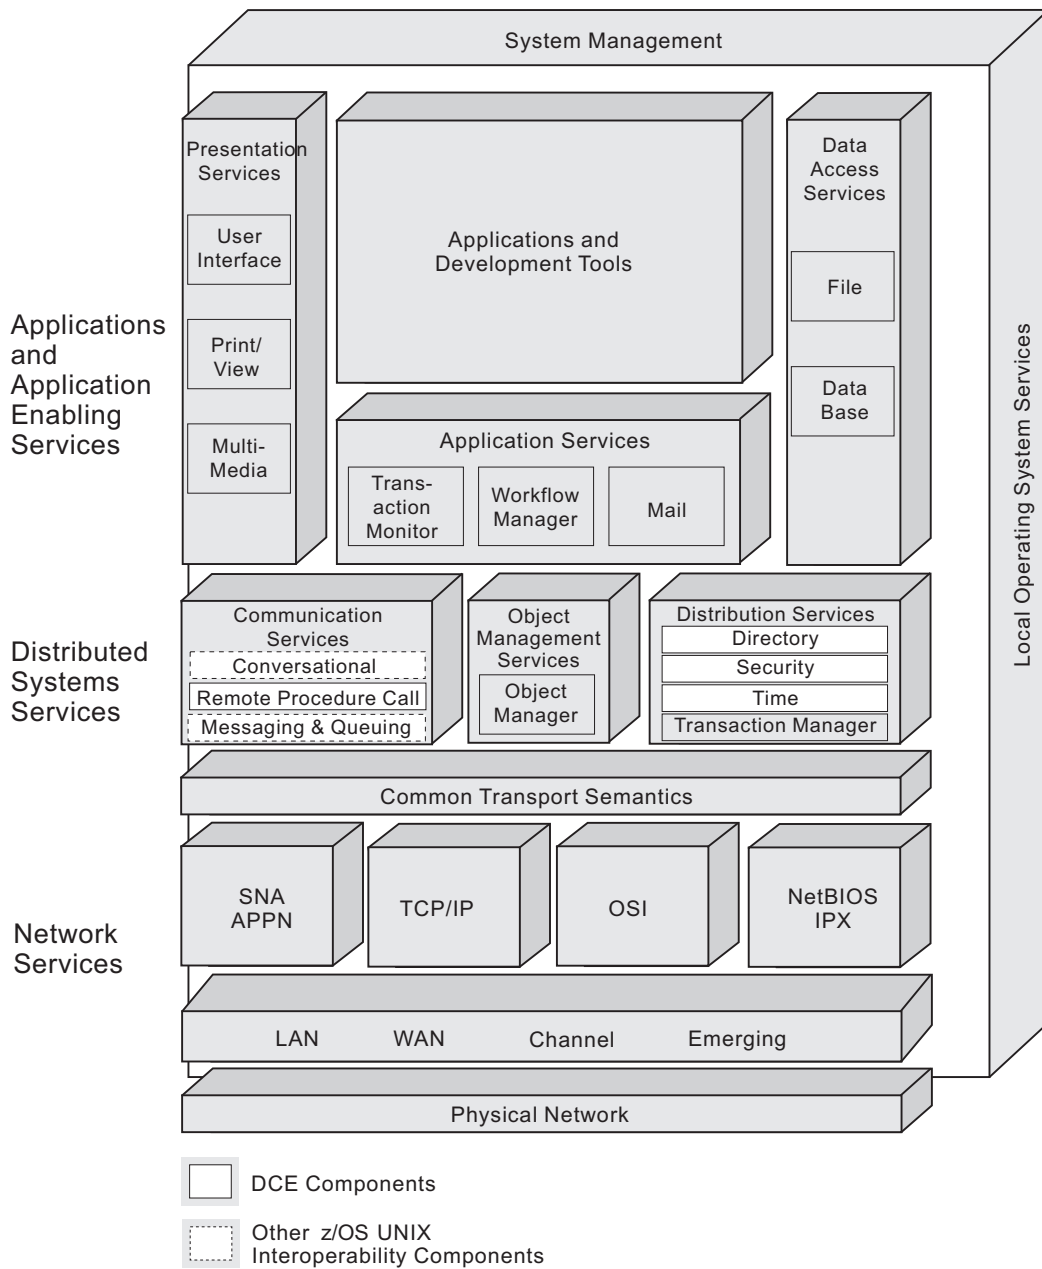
System Management

Applications and Application Enabling Services

Presentation Services

User Interface

Print/ View

Multi-Media

Applications and Development Tools

Application Services

Transaction Monitor

Workflow Manager

Mail

Data Access Services

File

Data Base

Local Operating System Services

Distributed Systems Services

Communication Services

Conversational

Remote Procedure Call

Messaging & Queuing

Object Management Services

Object Manager

Distribution Services

Directory

Security

Time

Transaction Manager

Common Transport Semantics

Network Services

SNA APPN

TCP/IP

OSI

NetBIOS IPX

LAN WAN Channel Emerging

Physical Network

DCE Components

Other z/OS UNIX Interoperability Components